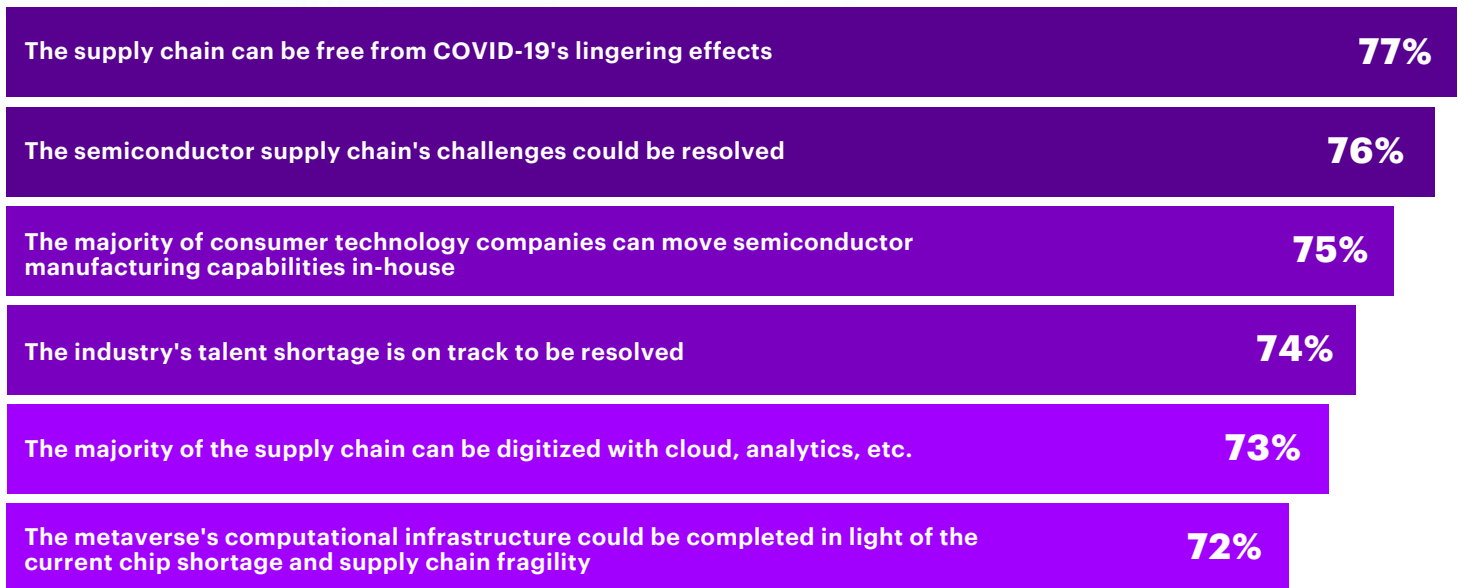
The supply chain can be free from COVID-19's lingering effects 77%

The semiconductor supply chain's challenges could be resolved 76%

The majority of consumer technology companies can move semiconductor manufacturing capabilities in-house 75%

The industry's talent shortage is on track to be resolved 74%

The majority of the supply chain can be digitized with cloud, analytics, etc. 73%

The metaverse's computational infrastructure could be completed in light of the current chip shortage and supply chain fragility 72%